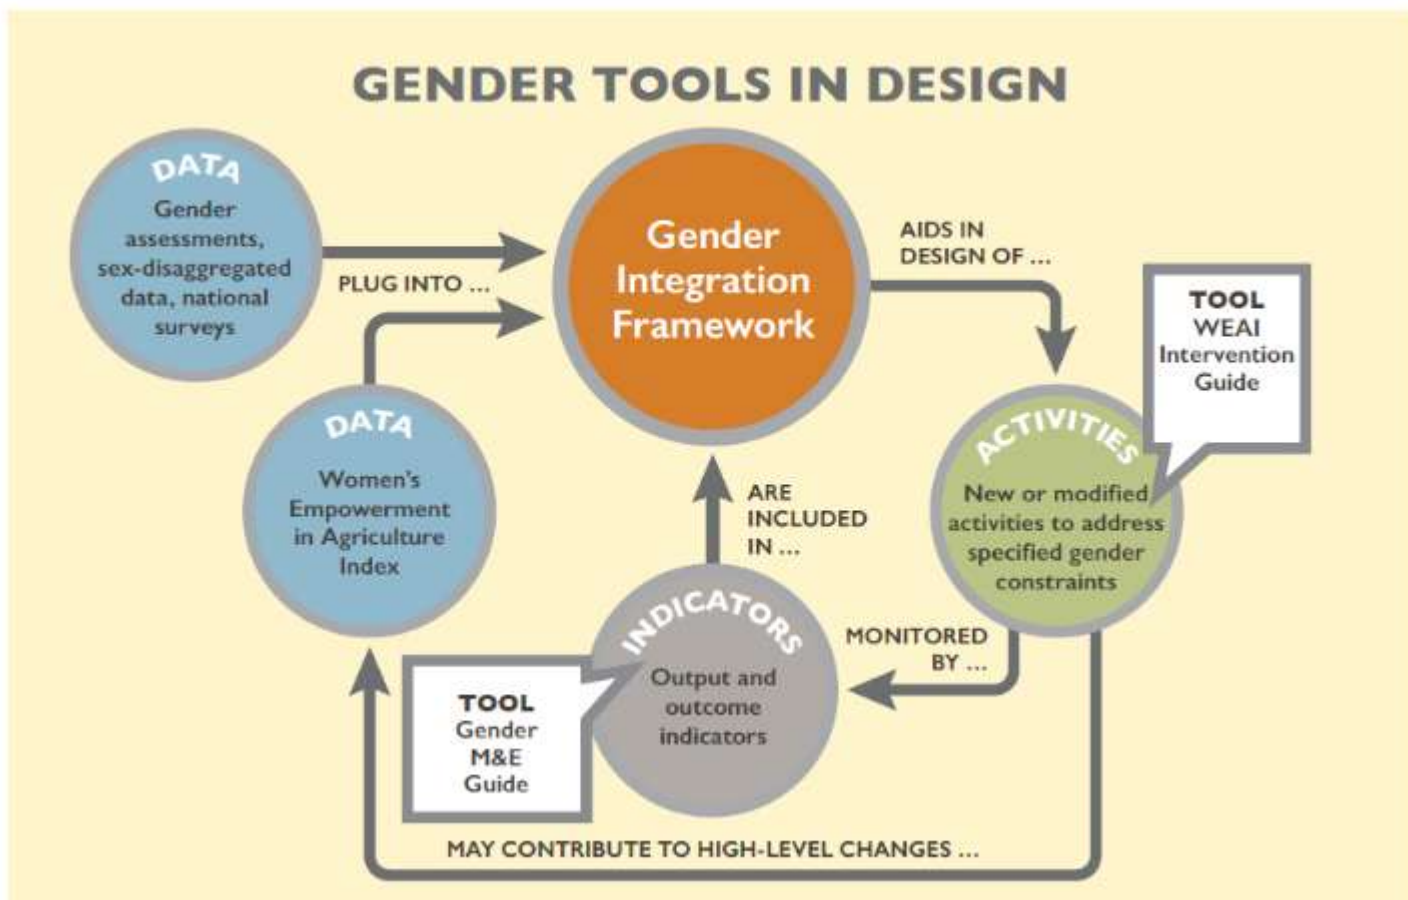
GENDER TOOLS IN DESIGN

DATA
Gender assessments, sex-disaggregated data, national surveys

PLUG INTO ...

Gender Integration Framework

AIDS IN DESIGN OF ...

TOOL
WEAI Intervention Guide

DATA
Women's Empowerment in Agriculture Index

ARE INCLUDED IN ...

ACTIVITIES
New or modified activities to address specified gender constraints

MONITORED BY ...

INDICATORS
Output and outcome indicators

TOOL
Gender M&E Guide

MAY CONTRIBUTE TO HIGH-LEVEL CHANGES ...